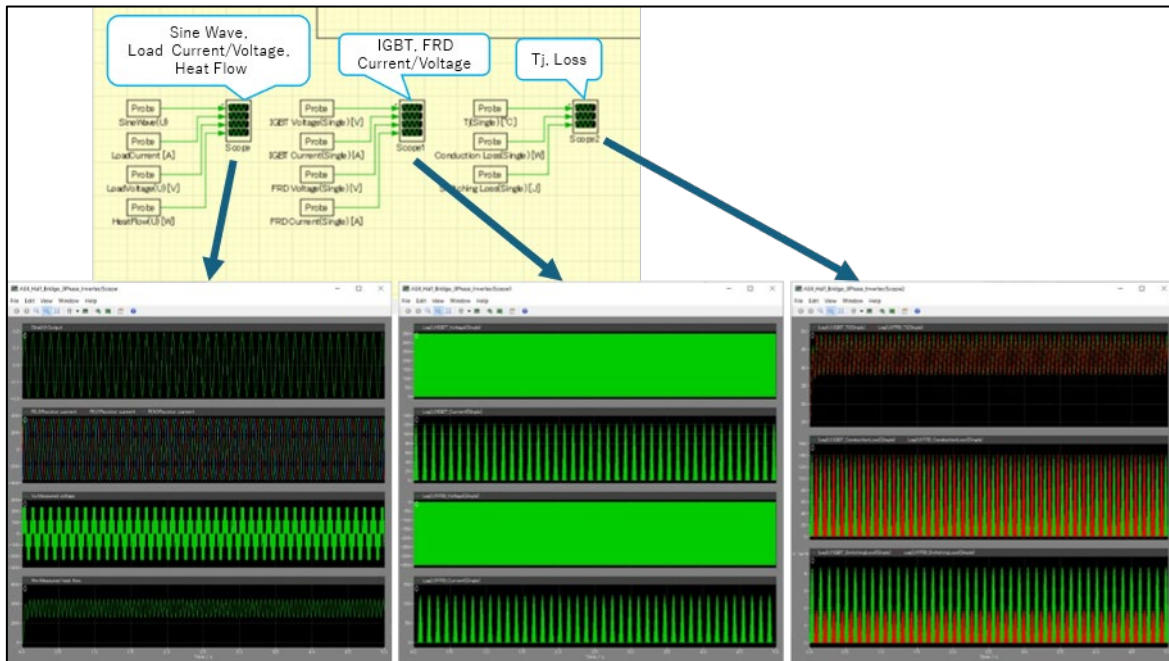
Sine Wave,
Load Current/Voltage,
Heat Flow

IGBT, FRD
Current/Voltage

Tj, Loss

Probe
SineWave(U)
Probe
LoadCurrent [A]
Probe
LoadVoltage(U) [V]
Probe
HeatFlow(U) [W]
Scope

Probe
IGBT Voltage(Single) [V]
Probe
IGBT Current(Single) [A]
Probe
FRD Voltage(Single) [V]
Probe
FRD Current(Single) [A]
Scope1

Probe
Tj(Single) [°C]
Probe
Conduction Loss(Single) [W]
Probe
Switching Loss(Single) [J]
Scope2

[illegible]_Half_Bridge_3Phase_InverterScope
File Edit View Window Help

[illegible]_Half_Bridge_3Phase_InverterScope1
File Edit View Window Help

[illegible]_Half_Bridge_3Phase_InverterScope2
File Edit View Window Help